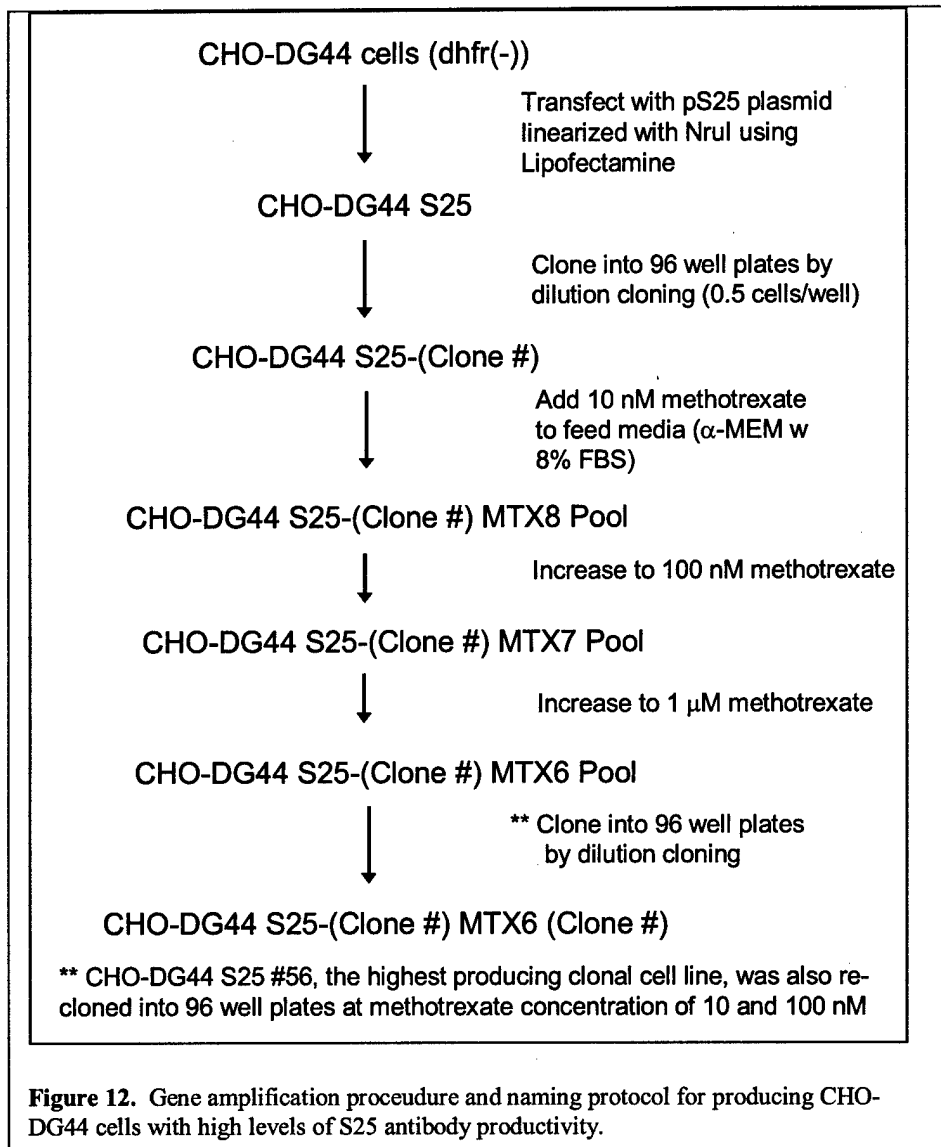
CHO-DG44 cells (dhfr(-))

Transfect with pS25 plasmid linearized with NruI using Lipofectamine

CHO-DG44 S25

Clone into 96 well plates by dilution cloning (0.5 cells/well)

CHO-DG44 S25-(Clone #)

Add 10 nM methotrexate to feed media ($\alpha$-MEM w 8% FBS)

CHO-DG44 S25-(Clone #) MTX8 Pool

Increase to 100 nM methotrexate

CHO-DG44 S25-(Clone #) MTX7 Pool

Increase to 1 $\mu$M methotrexate

CHO-DG44 S25-(Clone #) MTX6 Pool

** Clone into 96 well plates by dilution cloning

CHO-DG44 S25-(Clone #) MTX6 (Clone #)

** CHO-DG44 S25 #56, the highest producing clonal cell line, was also recloned into 96 well plates at methotrexate concentration of 10 and 100 nM

Figure 12. Gene amplification proceudure and naming protocol for producing CHO-DG44 cells with high levels of S25 antibody productivity.